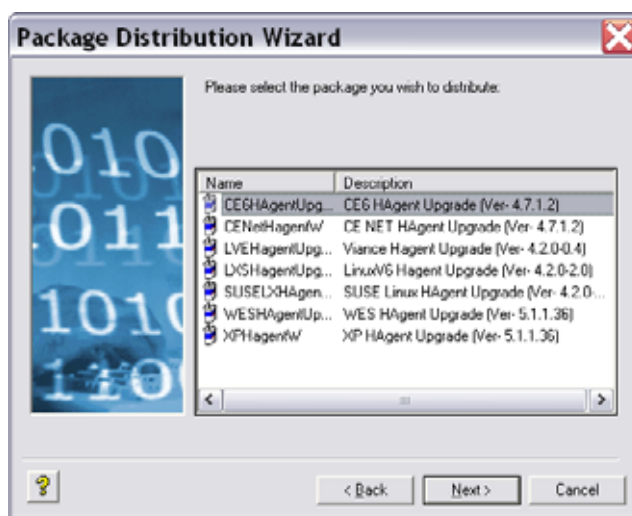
Package Distribution Wizard

Please select the package you wish to distribute:

| Name | Description |
|---|---|
| CE6HAgentUpg... | CE6 HAgent Upgrade (Ver- 4.7.1.2) |
| CENetHagentW | CE NET HAgent Upgrade (Ver- 4.7.1.2) |
| LVEHagentUpg... | Viance Hagent Upgrade (Ver- 4.2.0-0.4) |
| LXSHagentUpg... | LinuxV6 Hagent Upgrade (Ver- 4.2.0-2.0) |
| SUSELXHAgen... | SUSE Linux HAgent Upgrade (Ver- 4.2.0-... |
| WESHAgentUp... | WES HAgent Upgrade (Ver- 5.1.1.36) |
| XPHagentW | XP HAgent Upgrade (Ver- 5.1.1.36) |

010
011
1010
110

?

< Back
Next >
Cancel